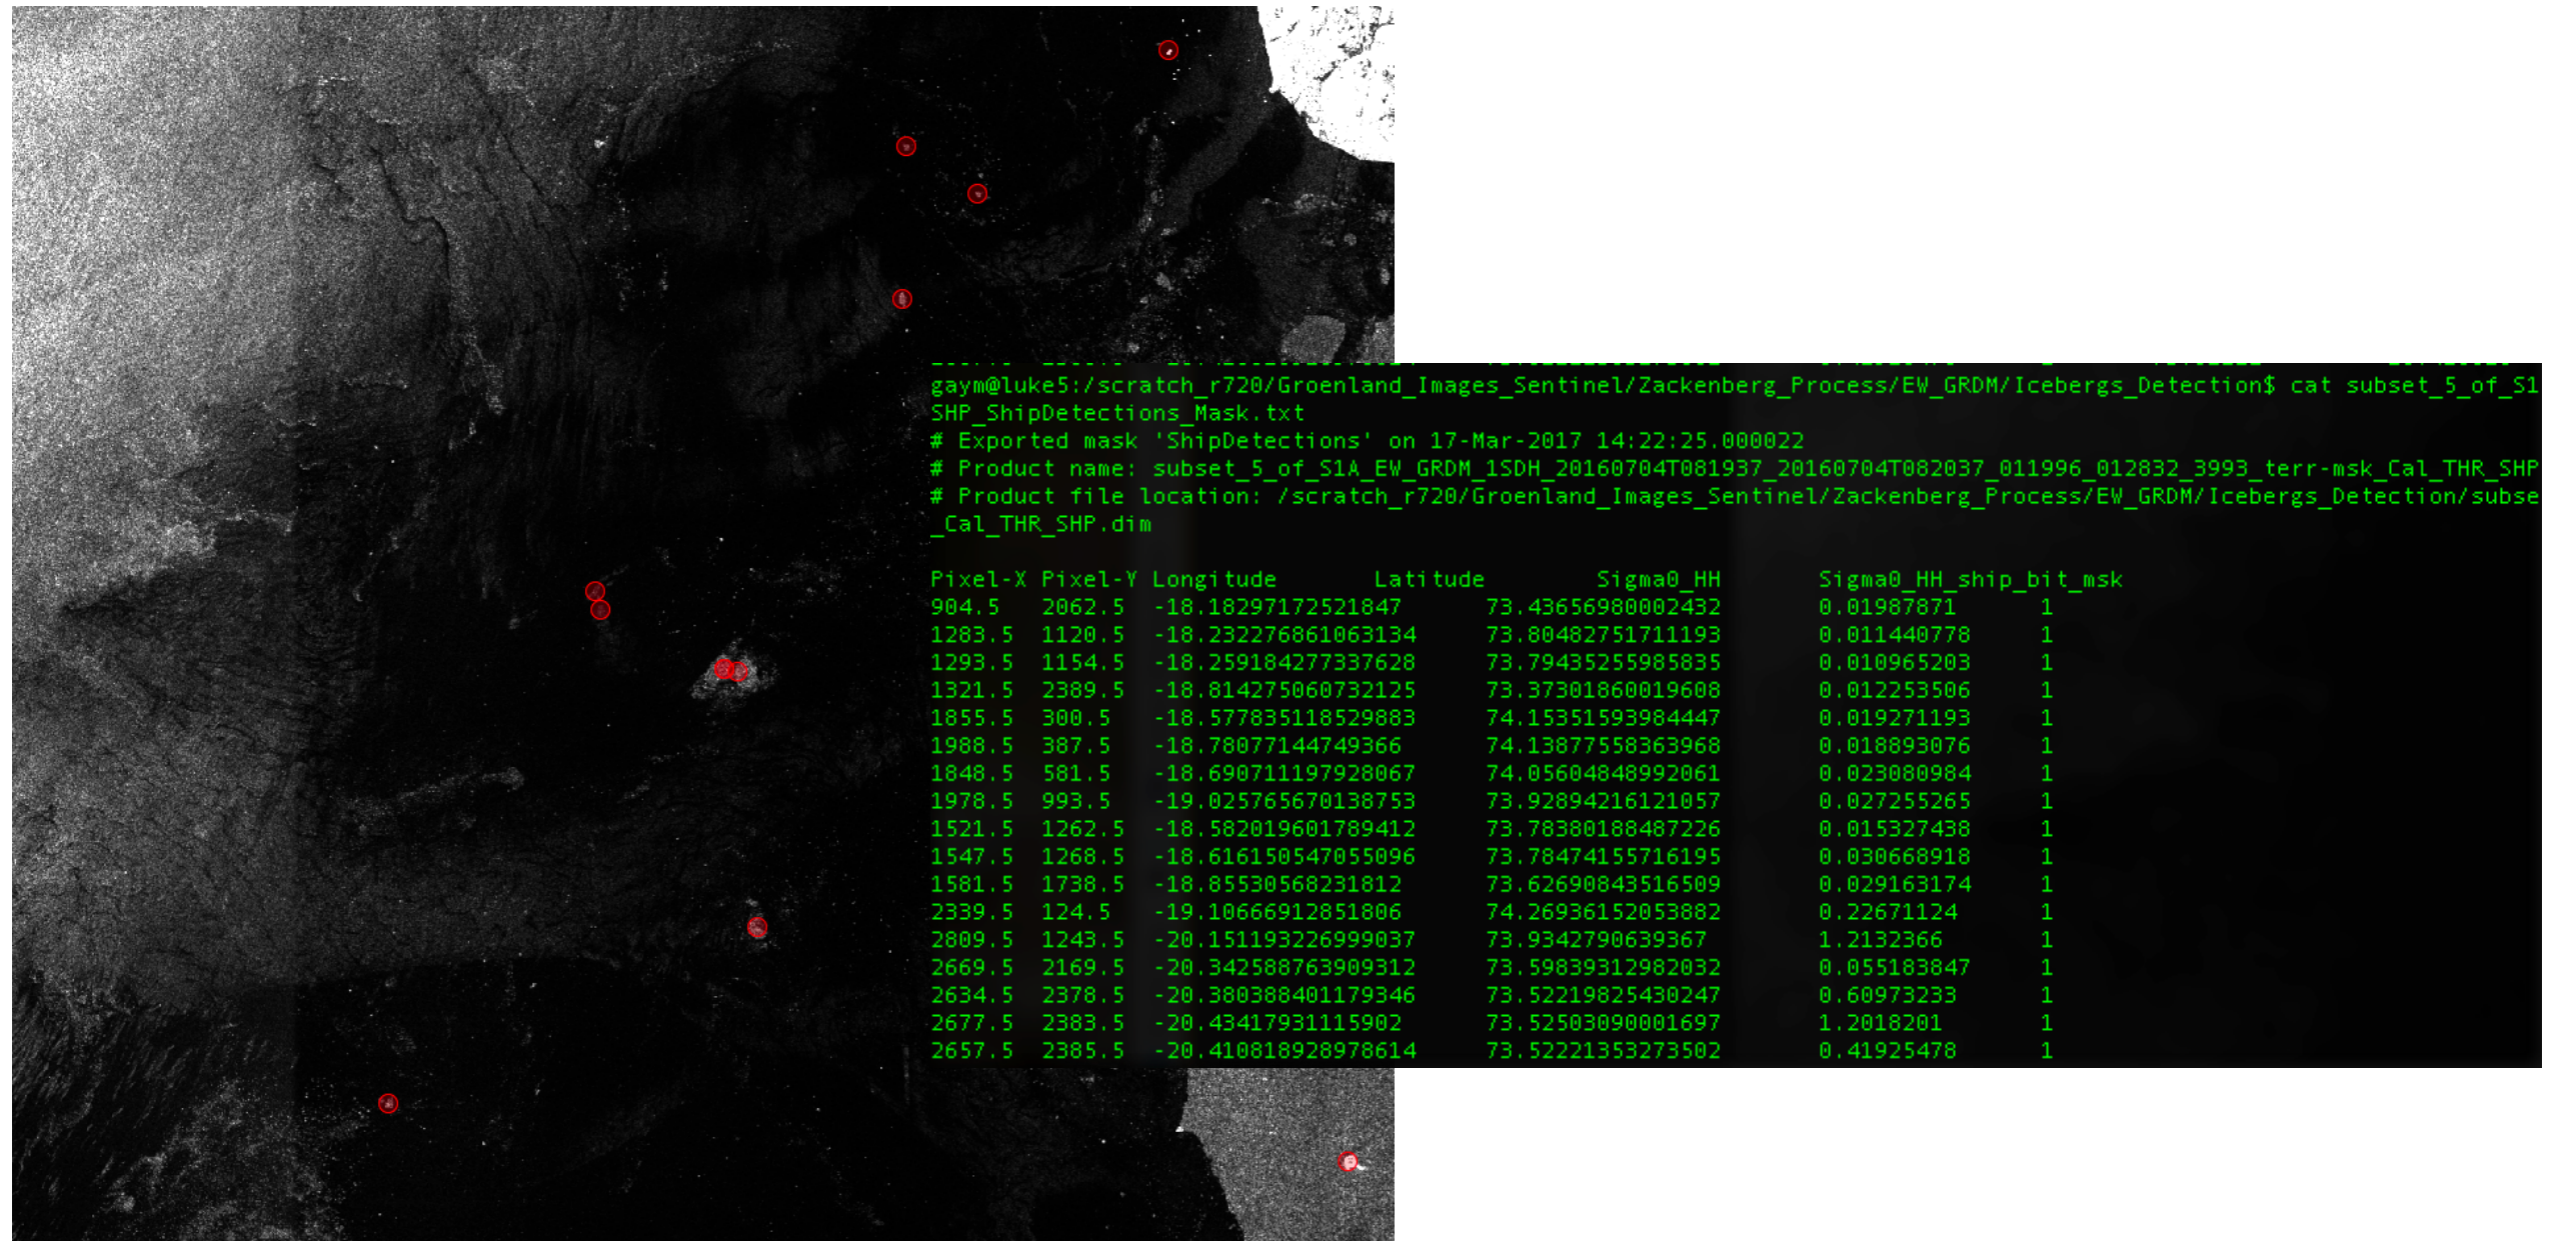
gaym@luke5:/scratch_r720/Groenland_Images_Sentinel/Zackenberg_Process/EW_GRDM/Icebergs_Detection$ cat subset_5_of_S1 SHP_ShipDetections_Mask.txt
# Exported mask 'ShipDetections' on 17-Mar-2017 14:22:25.000022
# Product name: subset_5_of_S1A_EW_GRDM_1SDH_20160704T081937_20160704T082037_011996_012832_3993_terr-msk_Cal_THR_SHP
# Product file location: /scratch_r720/Groenland_Images_Sentinel/Zackenberg_Process/EW_GRDM/Icebergs_Detection/subse _Cal_THR_SHP.dim

| Pixel-X | Pixel-Y | Longitude | Latitude | Sigma0_HH | Sigma0_HH_ship_bit_msk |
|---|---|---|---|---|---|
| 904.5 | 2062.5 | -18.18297172521847 | 73.43656980002432 | 0.01987871 | 1 |
| 1283.5 | 1120.5 | -18.232276861063134 | 73.80482751711193 | 0.011440778 | 1 |
| 1293.5 | 1154.5 | -18.259184277337628 | 73.79435255985835 | 0.010965203 | 1 |
| 1321.5 | 2389.5 | -18.814275060732125 | 73.37301860019608 | 0.012253506 | 1 |
| 1855.5 | 300.5 | -18.577835118529883 | 74.15351593984447 | 0.019271193 | 1 |
| 1988.5 | 387.5 | -18.78077144749366 | 74.13877558363968 | 0.018893076 | 1 |
| 1848.5 | 581.5 | -18.690711197928067 | 74.05604848992061 | 0.023080984 | 1 |
| 1978.5 | 993.5 | -19.025765670138753 | 73.92894216121057 | 0.027255265 | 1 |
| 1521.5 | 1262.5 | -18.582019601789412 | 73.78380188487226 | 0.015327438 | 1 |
| 1547.5 | 1268.5 | -18.616150547055096 | 73.78474155716195 | 0.030668918 | 1 |
| 1581.5 | 1738.5 | -18.85530568231812 | 73.62690843516509 | 0.029163174 | 1 |
| 2339.5 | 124.5 | -19.10666912851806 | 74.26936152053882 | 0.22671124 | 1 |
| 2809.5 | 1243.5 | -20.151193226999037 | 73.9342790639367 | 1.2132366 | 1 |
| 2669.5 | 2169.5 | -20.342588763909312 | 73.59839312982032 | 0.055183847 | 1 |
| 2634.5 | 2378.5 | -20.380388401179346 | 73.52219825430247 | 0.60973233 | 1 |
| 2677.5 | 2383.5 | -20.43417931115902 | 73.52503090001697 | 1.2018201 | 1 |
| 2657.5 | 2385.5 | -20.410818928978614 | 73.52221353273502 | 0.41925478 | 1 |